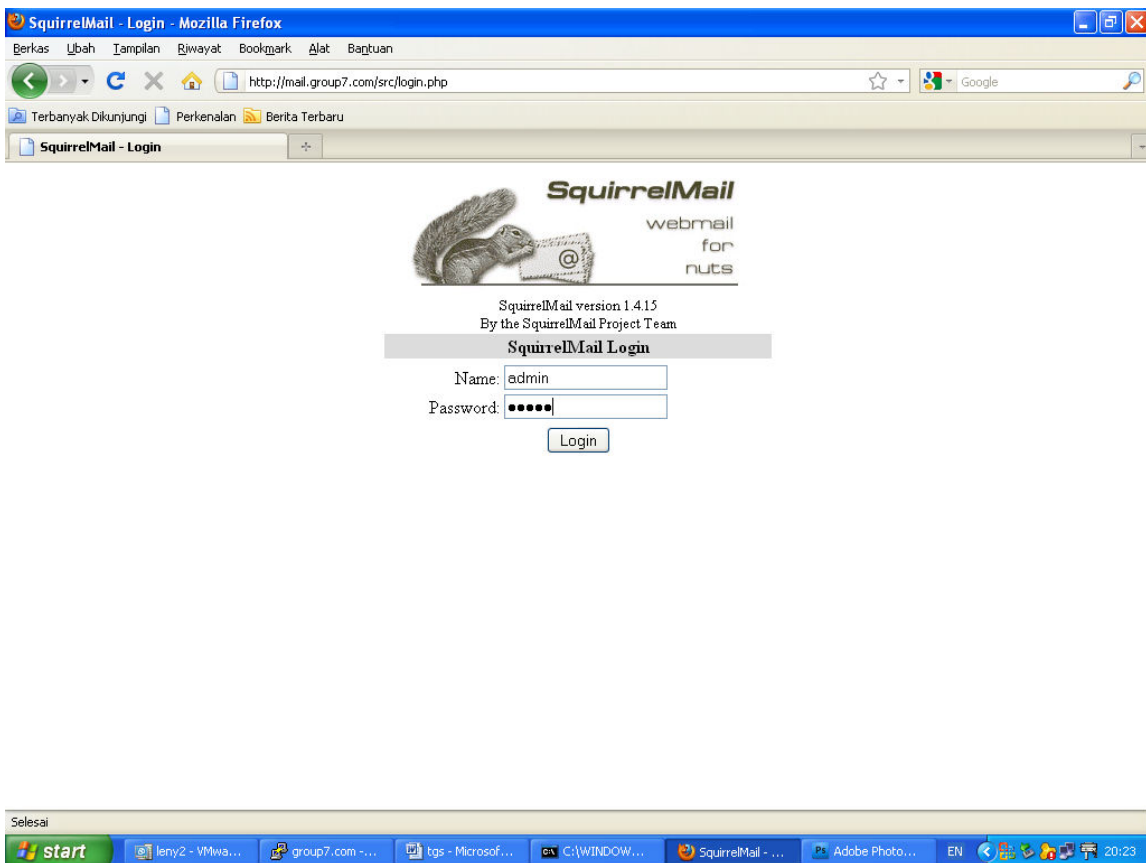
SquirrelMail - Login - Mozilla Firefox

Berkas Ubah Tampilan Riwayat Bookmark Alat Bantuan

http://mail.group7.com/src/login.php

Google

Terbanyak Dikunjungi Perkenalan Berita Terbaru

SquirrelMail - Login

SquirrelMail
webmail
for
nuts

SquirrelMail version 1.4.15
By the SquirrelMail Project Team

SquirrelMail Login

Name: admin

Password: •••••

Login

Selesai

start leny2 - VMwa... group7.com -... tgs - Microsof... C:\WINDOW... SquirrelMail - ... Adobe Photo... EN 20:23